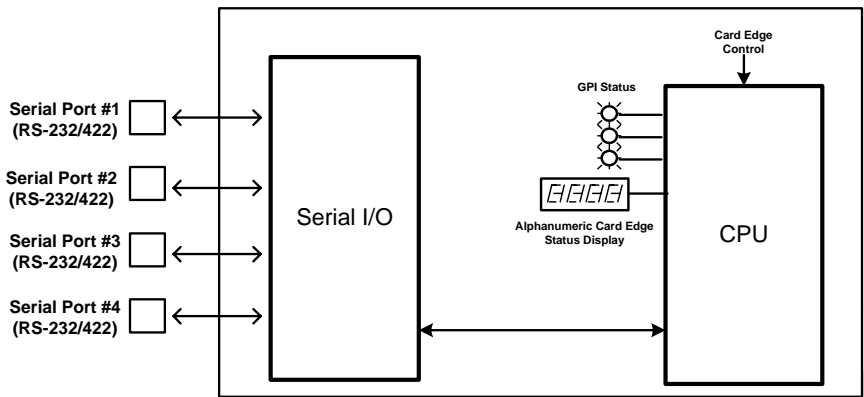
Serial Port #1
(RS-232/422)

Serial Port #2
(RS-232/422)

Serial Port #3
(RS-232/422)

Serial Port #4
(RS-232/422)

Serial I/O

Card Edge
Control

GPI Status

Alphanumeric Card Edge
Status Display

CPU